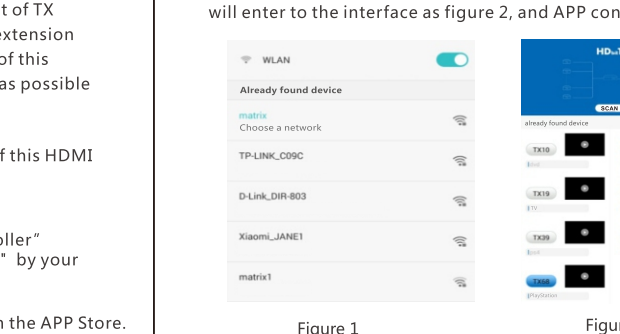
t of TX
extension
of this
as possible

f this HDMI

oller"
" by your

n the APP Store.

will enter to the interface as figure 2, and APP con

WLAN
Already found device
matrix
Choose a network
TP-LINK_C09C
D-Link_DIR-803
Xiaomi_JANE1
matrix1

Figure 1

HD
SCAN
already found device
TX10
TX19
TX39
TX58

Figur